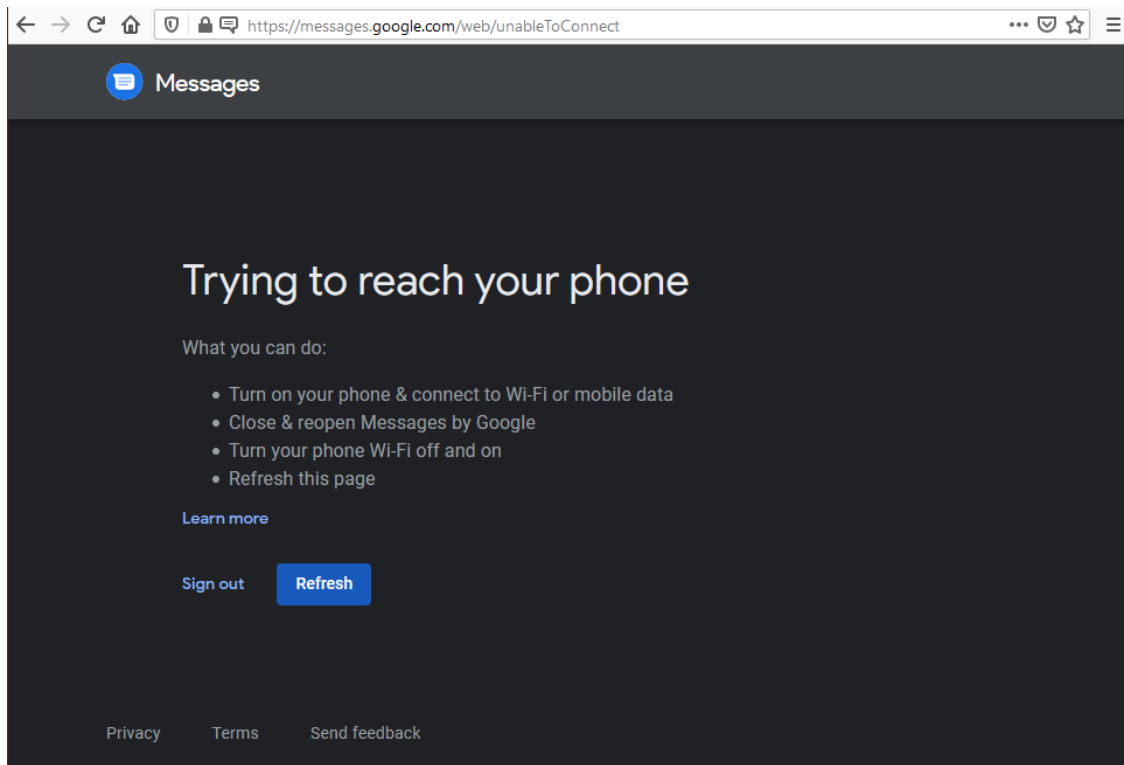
https://messages.google.com/web/unableToConnect

Messages

Trying to reach your phone

What you can do:

- Turn on your phone & connect to Wi-Fi or mobile data
- Close & reopen Messages by Google
- Turn your phone Wi-Fi off and on
- Refresh this page

Learn more

Sign out Refresh

Privacy Terms Send feedback